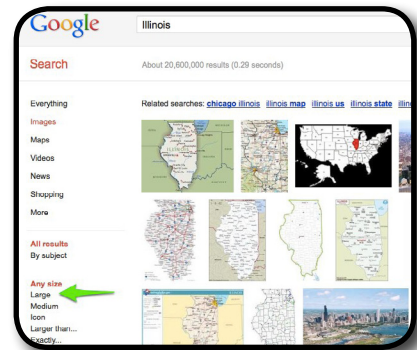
Google

Illinois

Search

About 20,600,000 results (0.29 seconds)

Everything
Images
Maps
Videos
News
Shopping
More

Related searches: chicago illinois illinois map illinois us illinois state illin

All results
By subject

Any size
Large
Medium
Icon
Larger than...
Exactly...